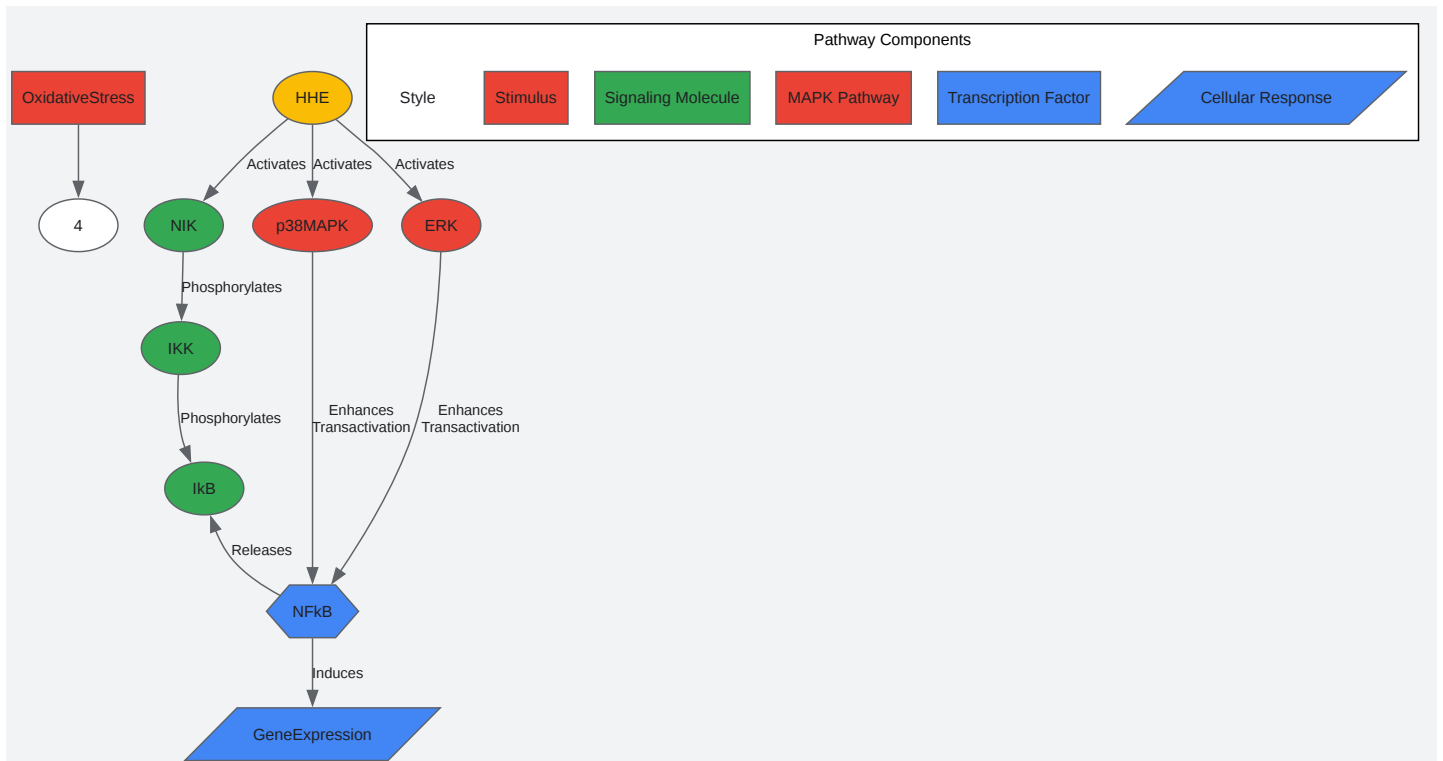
Pathway Components

Style

Stimulus

Signaling Molecule

MAPK Pathway

Transcription Factor

Cellular Response

OxidativeStress

4

HHE

Activates

Activates

Activates

NIK

p38MAPK

ERK

Phosphorylates

IKK

Phosphorylates

Enhances Transactivation

Enhances Transactivation

IkB

Releases

NFkB

Induces

GeneExpression